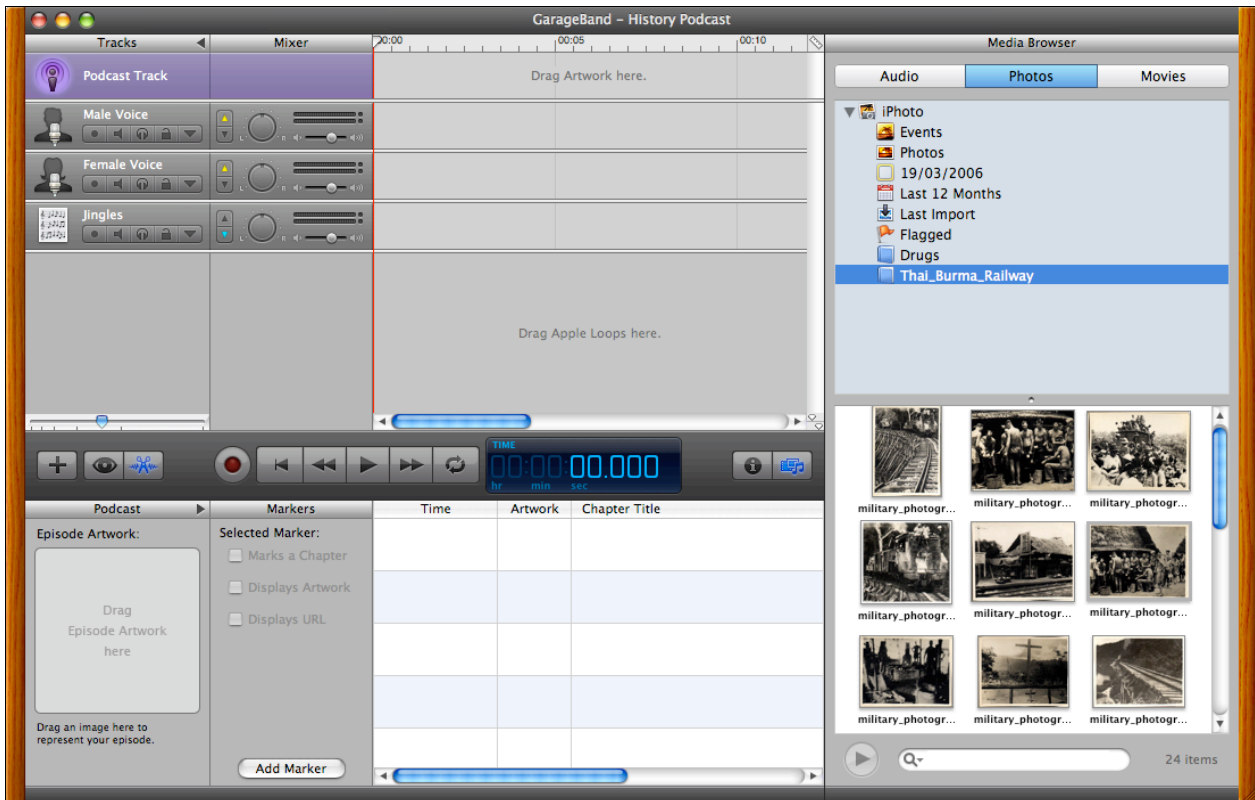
GarageBand - History Podcast

Tracks
Mixer
00:00
00:05
00:10

Podcast Track
Drag Artwork here.
Male Voice
Female Voice
Jingles
Drag Apple Loops here.

TIME
00:00:00.000
hr min sec

Podcast
Episode Artwork:
Drag Episode Artwork here
Drag an image here to represent your episode.

Markers
Selected Marker:
Marks a Chapter
Displays Artwork
Displays URL
Add Marker

| Time | Artwork | Chapter Title |
|---|---|---|

Media Browser
Audio
Photos
Movies

iPhoto
Events
Photos
19/03/2006
Last 12 Months
Last Import
Flagged
Drugs
Thai_Burma_Railway

military_photogr...
military_photogr...
military_photogr...
military_photogr...
military_photogr...
military_photogr...
military_photogr...
military_photogr...
military_photogr...

24 items